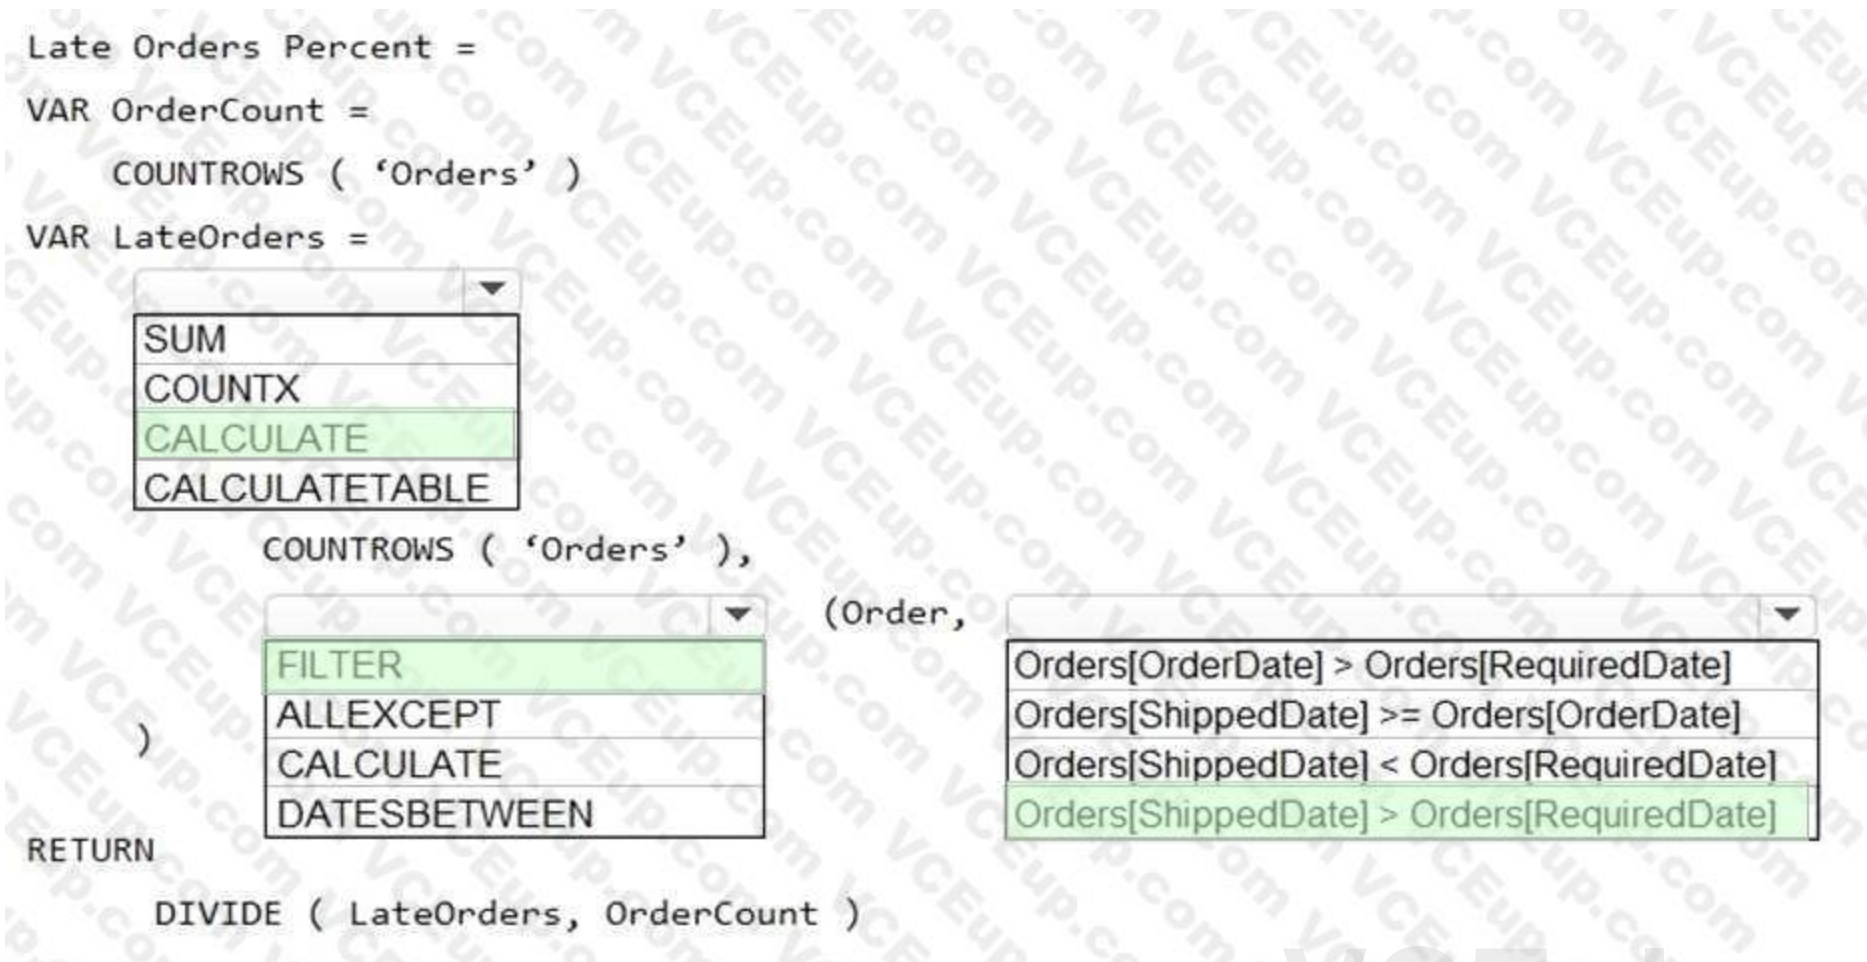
Late Orders Percent =
VAR OrderCount =
COUNTROWS ( 'Orders' )
VAR LateOrders =

SUM
COUNTX
CALCULATE
CALCULATETABLE

COUNTROWS ( 'Orders' ),

(Order,

FILTER
ALLEXCEPT
CALCULATE
DATESBETWEEN

Orders[OrderDate] > Orders[RequiredDate]
Orders[ShippedDate] >= Orders[OrderDate]
Orders[ShippedDate] < Orders[RequiredDate]
Orders[ShippedDate] > Orders[RequiredDate]

)
RETURN
DIVIDE ( LateOrders, OrderCount )